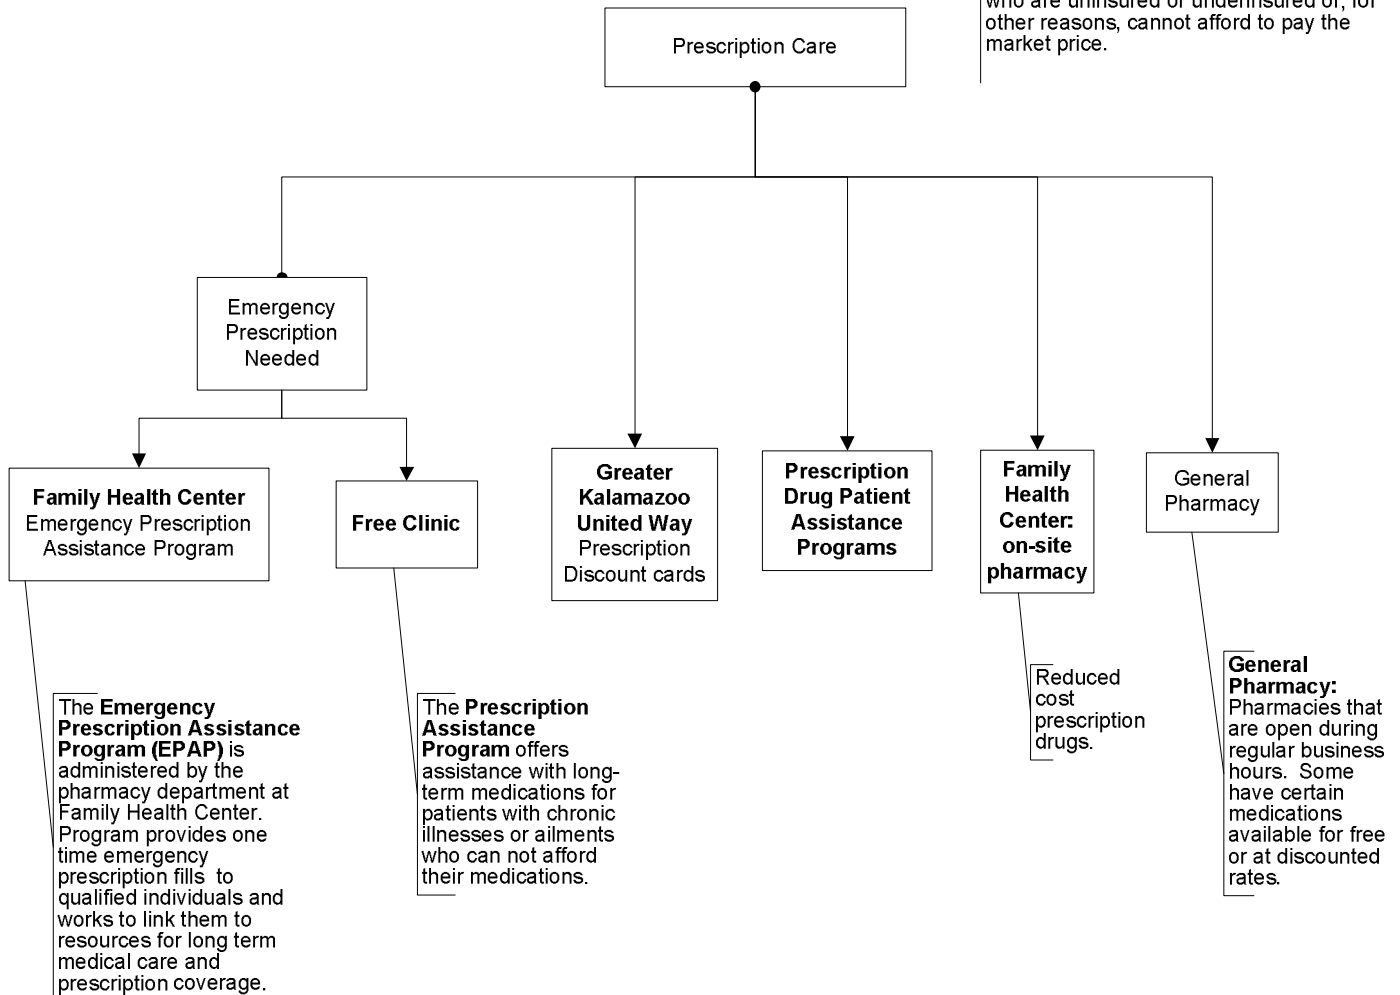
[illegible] who are uninsured or underinsured or, for other reasons, cannot afford to pay the market price.

Prescription Care

Emergency Prescription Needed

Family Health Center Emergency Prescription Assistance Program

Free Clinic

Greater Kalamazoo United Way Prescription Discount cards

Prescription Drug Patient Assistance Programs

Family Health Center: on-site pharmacy

General Pharmacy

The Emergency Prescription Assistance Program (EPAP) is administered by the pharmacy department at Family Health Center. Program provides one time emergency prescription fills to qualified individuals and works to link them to resources for long term medical care and prescription coverage.

The Prescription Assistance Program offers assistance with long-term medications for patients with chronic illnesses or ailments who can not afford their medications.

Reduced cost prescription drugs.

General Pharmacy: Pharmacies that are open during regular business hours. Some have certain medications available for free or at discounted rates.